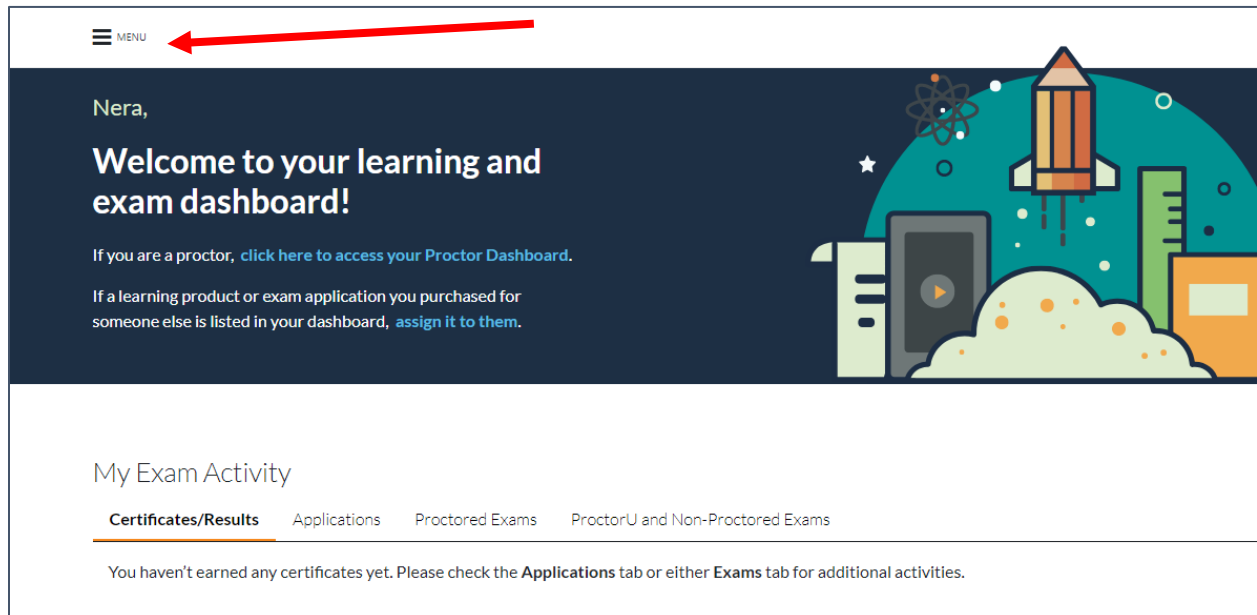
MENU

Nera,

Welcome to your learning and exam dashboard!

If you are a proctor, click here to access your Proctor Dashboard.

If a learning product or exam application you purchased for someone else is listed in your dashboard, assign it to them.

My Exam Activity

Certificates/Results | Applications | Proctored Exams | ProctorU and Non-Proctored Exams

You haven't earned any certificates yet. Please check the Applications tab or either Exams tab for additional activities.